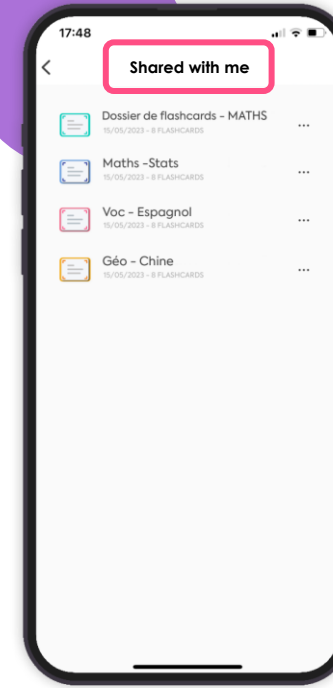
17:48

<

Shared with me

Dossier de flashcards - MATHS
15/05/2023 - 8 FLASHCARDS
...

Maths -Stats
15/05/2023 - 8 FLASHCARDS
...

Voc - Espagnol
15/05/2023 - 8 FLASHCARDS
...

Géo - Chine
15/05/2023 - 8 FLASHCARDS
...